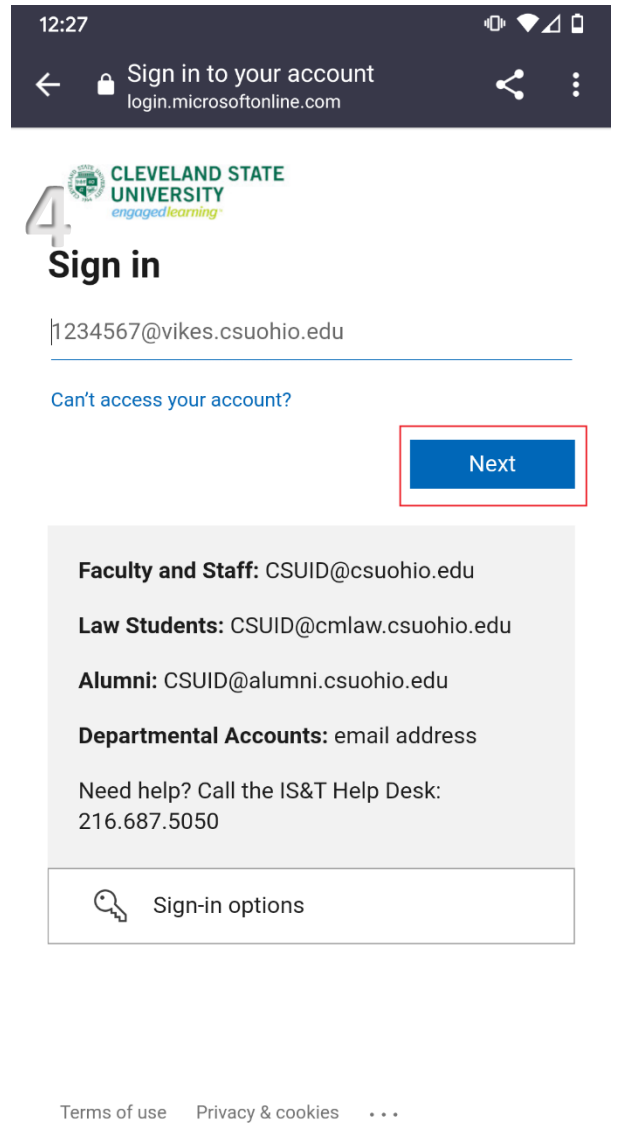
12:27

Sign in to your account
login.microsoftonline.com

CLEVELAND STATE UNIVERSITY
engagedlearning

4

Sign in

1234567@vikes.csuohio.edu

Can't access your account?

Next

**Faculty and Staff:** CSUID@csuohio.edu

**Law Students:** CSUID@cmlaw.csuohio.edu

**Alumni:** CSUID@alumni.csuohio.edu

**Departmental Accounts:** email address

Need help? Call the IS&T Help Desk: 216.687.5050

Sign-in options

Terms of use Privacy & cookies ...